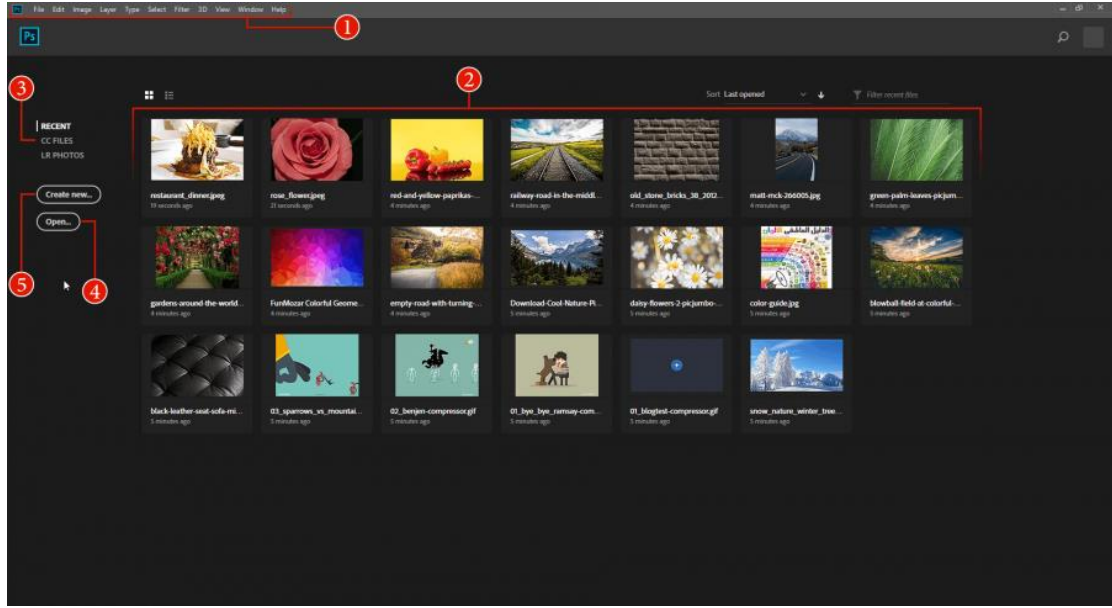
File Edit Image Layer Type Select Filter 3D View Window Help

1

Ps

2

3

RECENT
CC FILES
LR PHOTOS

Sort Last opened

Filter recent files

Create new...

Open...

5

4

restaurant_dinner.jpeg
19 seconds ago

rose_flower.jpeg
21 seconds ago

red-and-yellow-paprikas-...
4 minutes ago

railway-road-in-the-middl...
4 minutes ago

old_stone_bricks_30_2012...
4 minutes ago

matt-mck-266005.jpg
4 minutes ago

green-palm-leaves-picjum...
4 minutes ago

gardens-around-the-world...
4 minutes ago

FunMozar Colorful Geome...
4 minutes ago

empty-road-with-turning-...
4 minutes ago

Download-Cool-Nature-Pi...
5 minutes ago

daisy-flowers-2-picjumbo-...
5 minutes ago

color-guide.jpg
5 minutes ago

blowball-field-at-colorful-...
5 minutes ago

black-leather-seat-sofa-mi...
5 minutes ago

03_sparrows_vs_mountai...
5 minutes ago

02_benjen-compressor.gif
5 minutes ago

01_bye_bye_ramsay-com...
5 minutes ago

01_blogtest-compressor.gif
5 minutes ago

snow_nature_winter_tree...
5 minutes ago